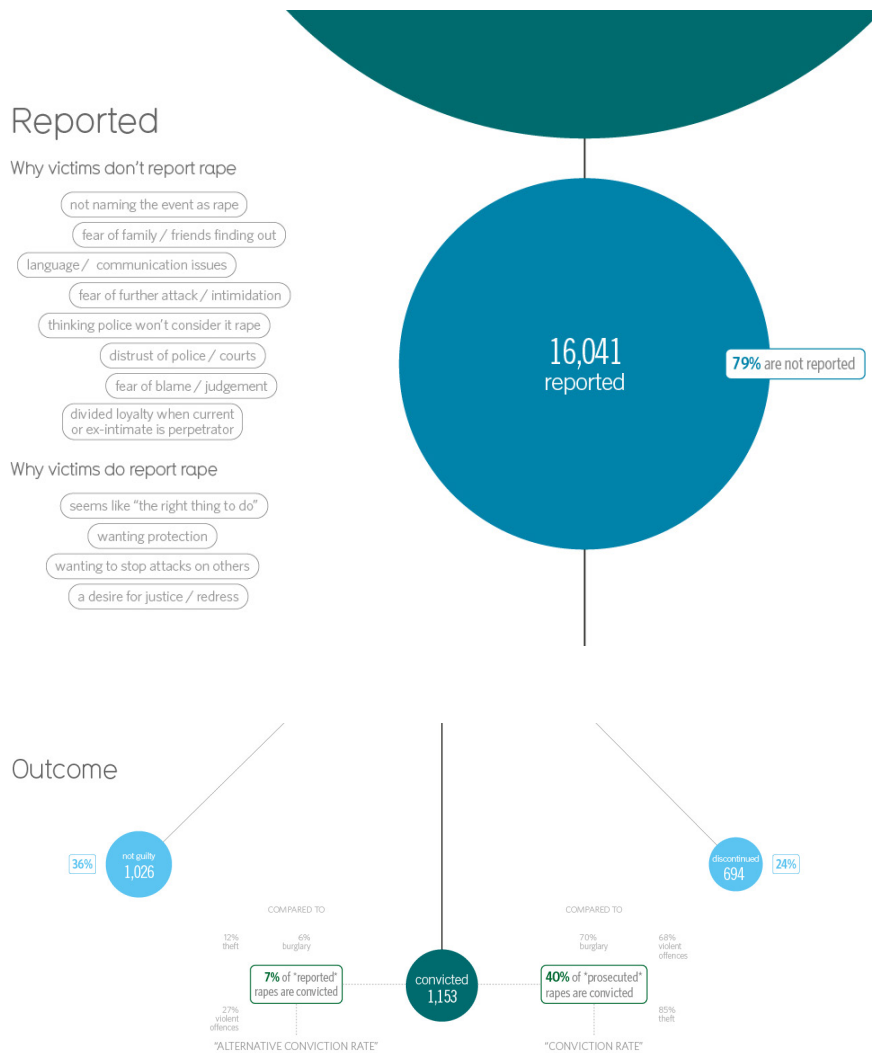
Reported

Why victims don't report rape

not naming the event as rape

fear of family / friends finding out

language / communication issues

fear of further attack / intimidation

thinking police won't consider it rape

distrust of police / courts

fear of blame / judgement

divided loyalty when current or ex-intimate is perpetrator

Why victims do report rape

seems like "the right thing to do"

wanting protection

wanting to stop attacks on others

a desire for justice / redress

16,041
reported

79% are not reported

Outcome

36%

not guilty
1,026

discontinued
694

24%

COMPARED TO

12%
theft

6%
burglary

7% of "reported" rapes are convicted

27%
violent offences

"ALTERNATIVE CONVICTION RATE"

convicted
1,153

COMPARED TO

70%
burglary

68%
violent offences

40% of "prosecuted" rapes are convicted

85%
theft

"CONVICTION RATE"